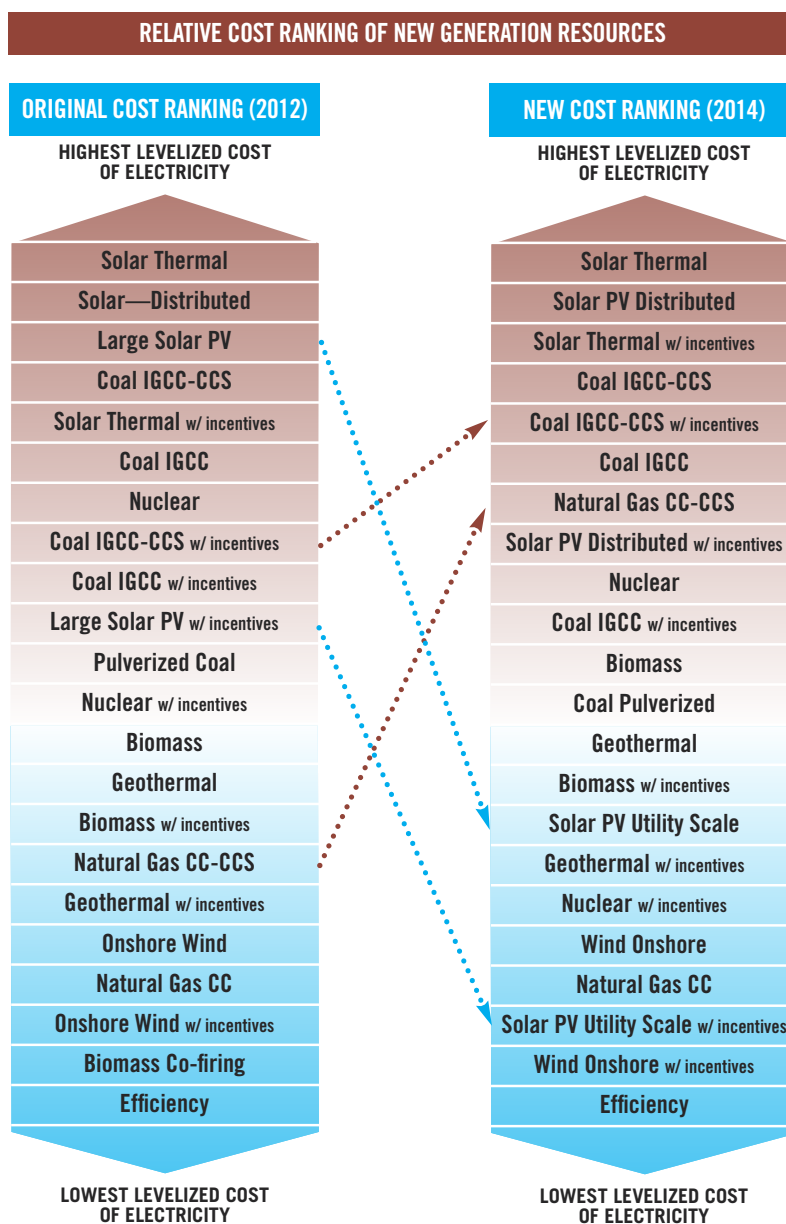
RELATIVE COST RANKING OF NEW GENERATION RESOURCES

ORIGINAL COST RANKING (2012)

HIGHEST LEVELIZED COST OF ELECTRICITY

Solar Thermal
Solar—Distributed
Large Solar PV
Coal IGCC-CCS
Solar Thermal w/ incentives
Coal IGCC
Nuclear
Coal IGCC-CCS w/ incentives
Coal IGCC w/ incentives
Large Solar PV w/ incentives
Pulverized Coal
Nuclear w/ incentives
Biomass
Geothermal
Biomass w/ incentives
Natural Gas CC-CCS
Geothermal w/ incentives
Onshore Wind
Natural Gas CC
Onshore Wind w/ incentives
Biomass Co-firing
Efficiency

LOWEST LEVELIZED COST OF ELECTRICITY

NEW COST RANKING (2014)

HIGHEST LEVELIZED COST OF ELECTRICITY

Solar Thermal
Solar PV Distributed
Solar Thermal w/ incentives
Coal IGCC-CCS
Coal IGCC-CCS w/ incentives
Coal IGCC
Natural Gas CC-CCS
Solar PV Distributed w/ incentives
Nuclear
Coal IGCC w/ incentives
Biomass
Coal Pulverized
Geothermal
Biomass w/ incentives
Solar PV Utility Scale
Geothermal w/ incentives
Nuclear w/ incentives
Wind Onshore
Natural Gas CC
Solar PV Utility Scale w/ incentives
Wind Onshore w/ incentives
Efficiency

LOWEST LEVELIZED COST OF ELECTRICITY